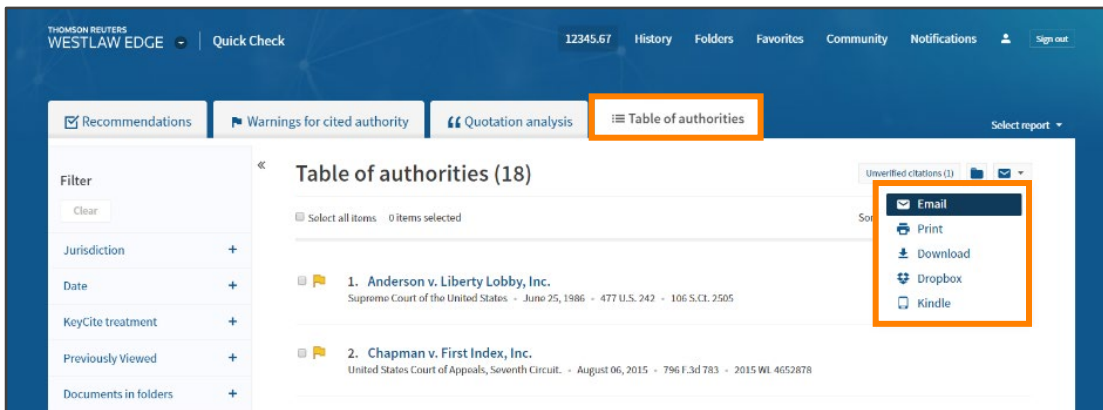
THOMSON REUTERS
WESTLAW EDGE | Quick Check

12345.67 History Folders Favorites Community Notifications Sign out

Recommendations | Warnings for cited authority | Quotation analysis | Table of authorities

Select report

Filter

Clear

Jurisdiction +

Date +

KeyCite treatment +

Previously Viewed +

Documents in folders +

«

Table of authorities (18)

Unverified citations (1)

Select all items 0 items selected

Sor

Email
Print
Download
Dropbox
Kindle

1. Anderson v. Liberty Lobby, Inc.
Supreme Court of the United States • June 25, 1986 • 477 U.S. 242 • 106 S.Ct. 2505

2. Chapman v. First Index, Inc.
United States Court of Appeals, Seventh Circuit. • August 06, 2015 • 796 F.3d 783 • 2015 WL 4652878